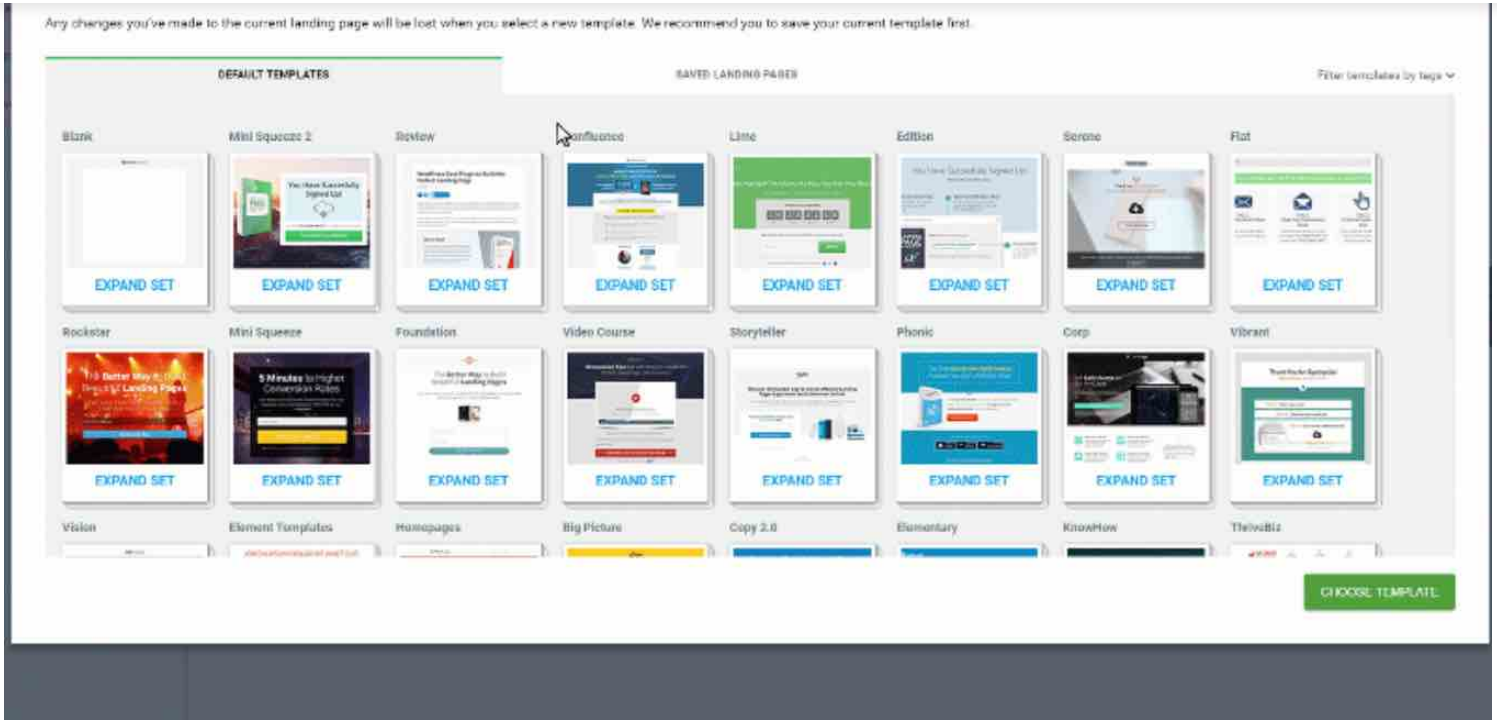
Any changes you've made to the current landing page will be lost when you select a new template. We recommend you to save your current template first.

DEFAULT TEMPLATES

SAVED LANDING PAGES

Filter templates by tags

Blank

EXPAND SET

Mini Squeeze 2

You Have Successfully Signed Up!

EXPAND SET

Review

EXPAND SET

Confluence

EXPAND SET

Lime

EXPAND SET

Edition

You Have Successfully Signed Up!

EXPAND SET

Serene

EXPAND SET

Flat

EXPAND SET

Rockstar

The Better Way to Build Beautiful Landing Pages

EXPAND SET

Mini Squeeze

5 Minutes to Higher Conversion Rates

EXPAND SET

Foundation

The Better Way to Build Beautiful Landing Pages

EXPAND SET

Video Course

EXPAND SET

Storyteller

EXPAND SET

Phonic

EXPAND SET

Corp

EXPAND SET

Vibrant

EXPAND SET

Vision

Element Templates

Homepages

Big Picture

Copy 2.0

Elementary

KnowHow

ThriveBiz

CHOOSE TEMPLATE